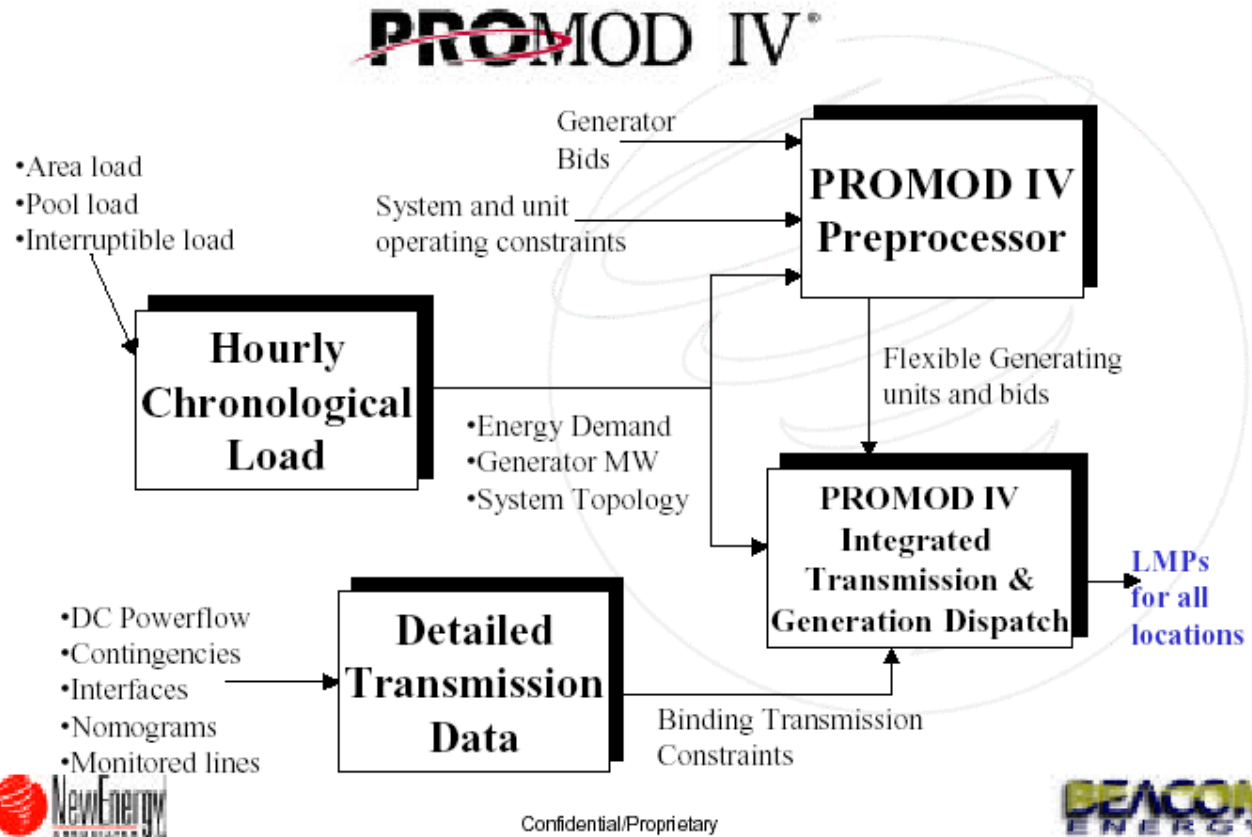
PROMOD IV®

•Area load
•Pool load
•Interruptible load

Generator Bids

System and unit operating constraints

PROMOD IV Preprocessor

Hourly Chronological Load

Flexible Generating units and bids

•Energy Demand
•Generator MW
•System Topology

PROMOD IV Integrated Transmission & Generation Dispatch

LMPs for all locations

•DC Powerflow
•Contingencies
•Interfaces
•Nomograms
•Monitored lines

Detailed Transmission Data

Binding Transmission Constraints

NewEnergy

Confidential/Proprietary

BEACON ENERGY